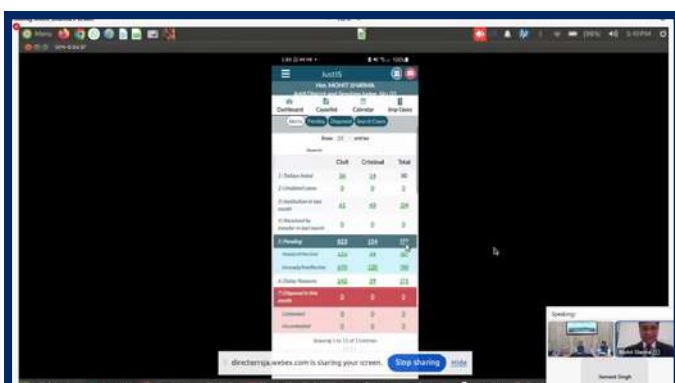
Menu

JustIS

Hon. MOHIT SHARMA

Dashboard Causelist Calendar Imp Cases

Show 10 entries

Search:

| | Civil | Criminal | Total |
|---|---|---|---|
| 1. Today listed | 26 | 24 | 50 |
| 2. Undated cases | 0 | 0 | 0 |
| 3. Institution in last month | 61 | 40 | 104 |
| 4. Received by transfer in last month | 0 | 0 | 0 |
| 5. Pending | 823 | 104 | 927 |
| | 626 | 44 | 670 |
| | 670 | 120 | 790 |
| 6. Delay Reasons | 142 | 29 | 171 |
| 7. Disposed in this month | 0 | 0 | 0 |
| | 0 | 0 | 0 |
| | 0 | 0 | 0 |

Showing 1 to 11 of 11 entries

directorrajs.webex.com is sharing your screen. Stop sharing Hide

Speaking:

Mohit Sharma

Hemant Singh